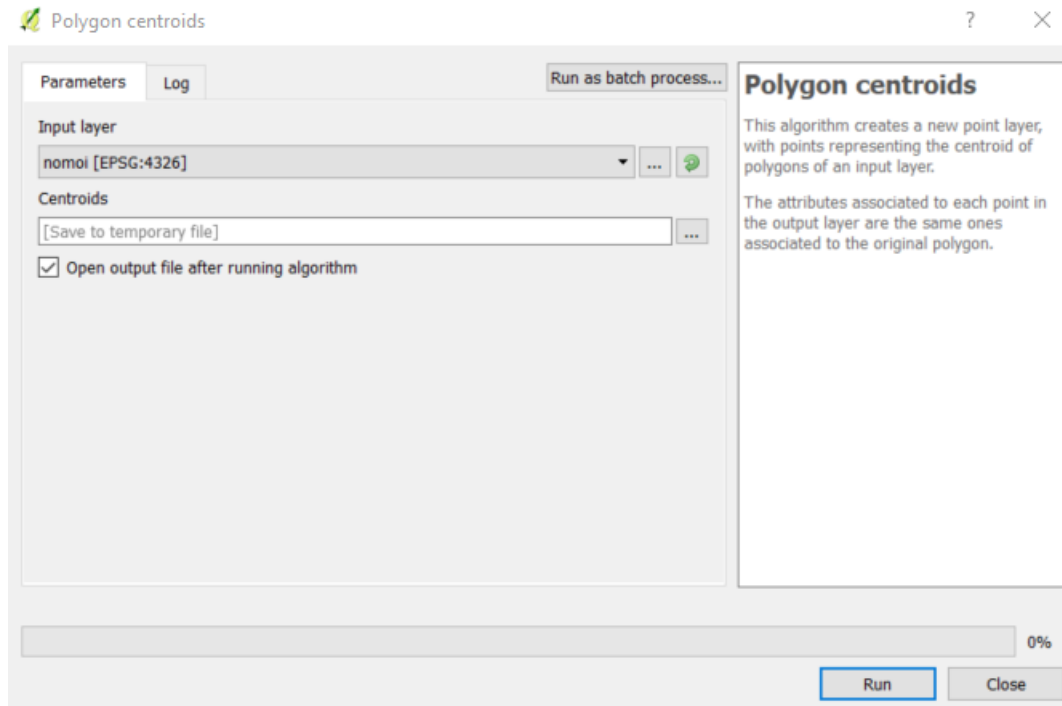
Polygon centroids

?

Parameters

Log

Run as batch process...

Input layer

nomoi [EPSG:4326]

...

Centroids

[Save to temporary file]

...

Open output file after running algorithm

Polygon centroids

This algorithm creates a new point layer, with points representing the centroid of polygons of an input layer.

The attributes associated to each point in the output layer are the same ones associated to the original polygon.

0%

Run

Close